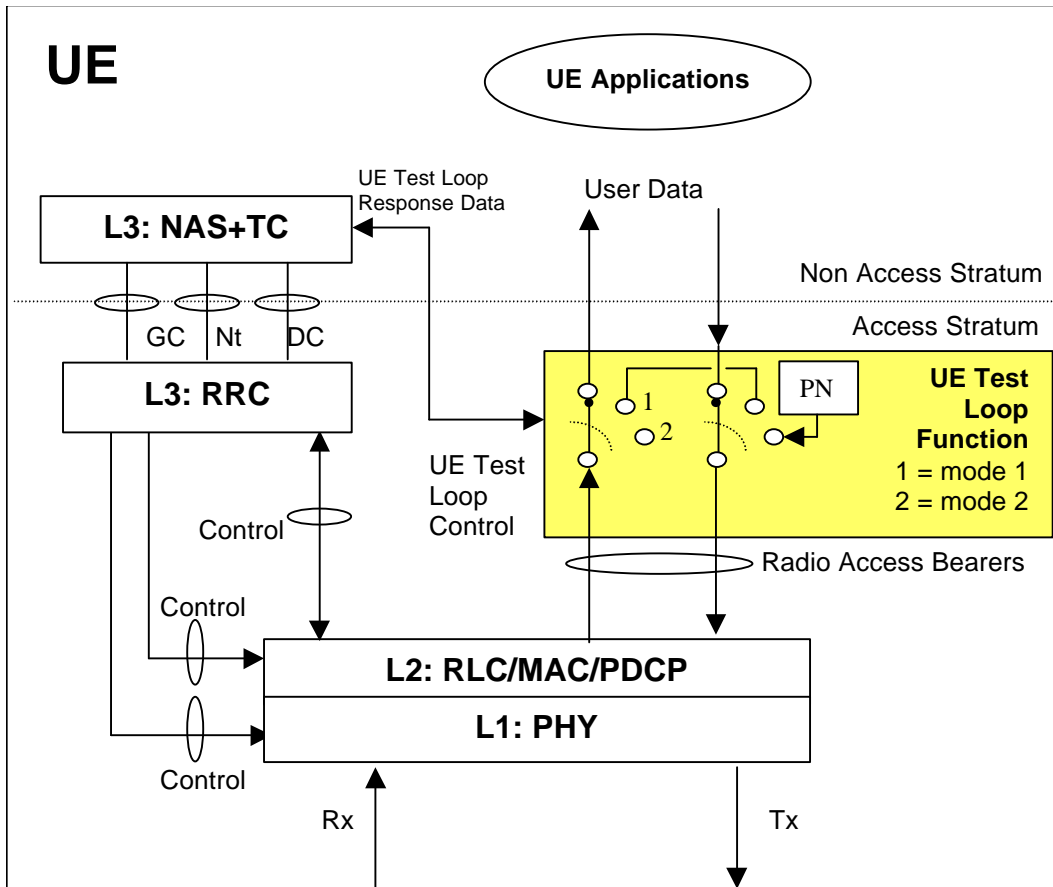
UE

UE Applications

UE Test Loop Response Data

User Data

L3: NAS+TC

Non Access Stratum

Access Stratum

GC

Nt

DC

L3: RRC

PN

1

2

UE Test Loop Function
1 = mode 1
2 = mode 2

UE Test Loop Control

Control

Radio Access Bearers

Control

L2: RLC/MAC/PDCP

L1: PHY

Control

Rx

Tx